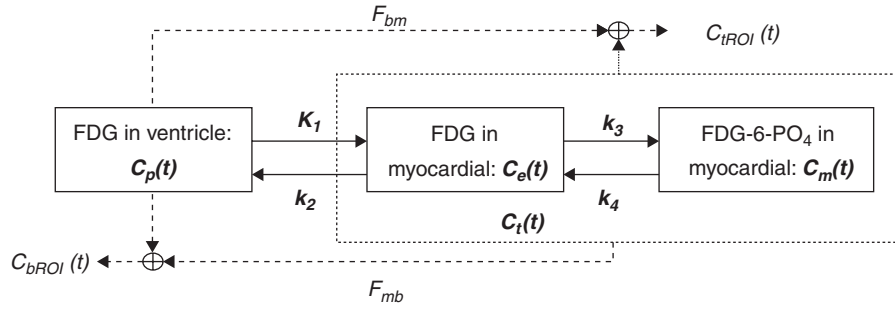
$F_{bm}$

$\oplus$

$C_{tROI}$ (t)

FDG in ventricle: $C_p(t)$

$K_1$

$k_2$

FDG in myocardial: $C_e(t)$

$k_3$

$k_4$

FDG-6-PO$_4$ in myocardial: $C_m(t)$

$C_t(t)$

$C_{bROI}$ (t)

$\oplus$

$F_{mb}$